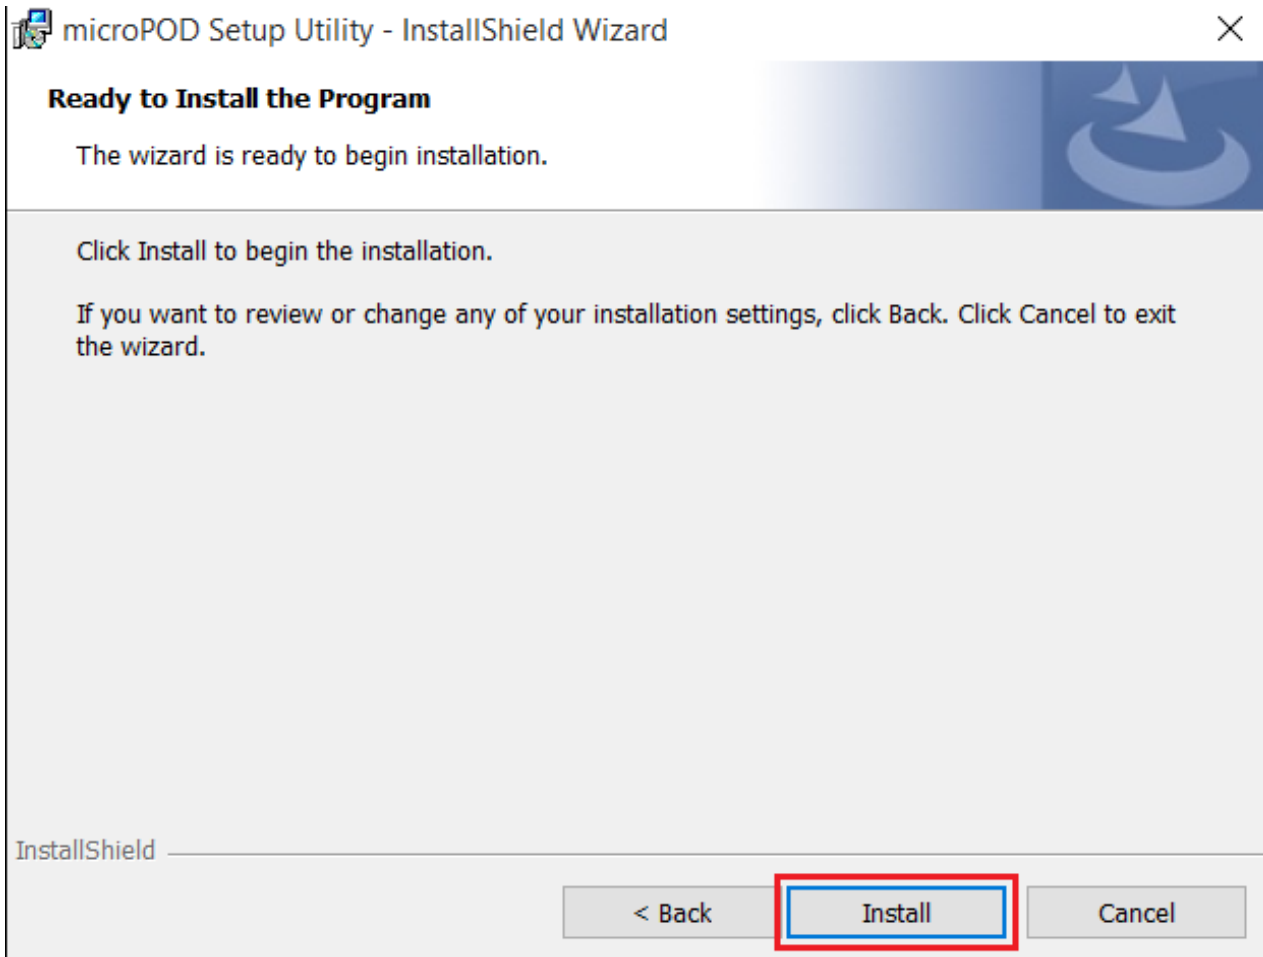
microPOD Setup Utility - InstallShield Wizard

Ready to Install the Program

The wizard is ready to begin installation.

Click Install to begin the installation.

If you want to review or change any of your installation settings, click Back. Click Cancel to exit the wizard.

InstallShield

< Back

Install

Cancel